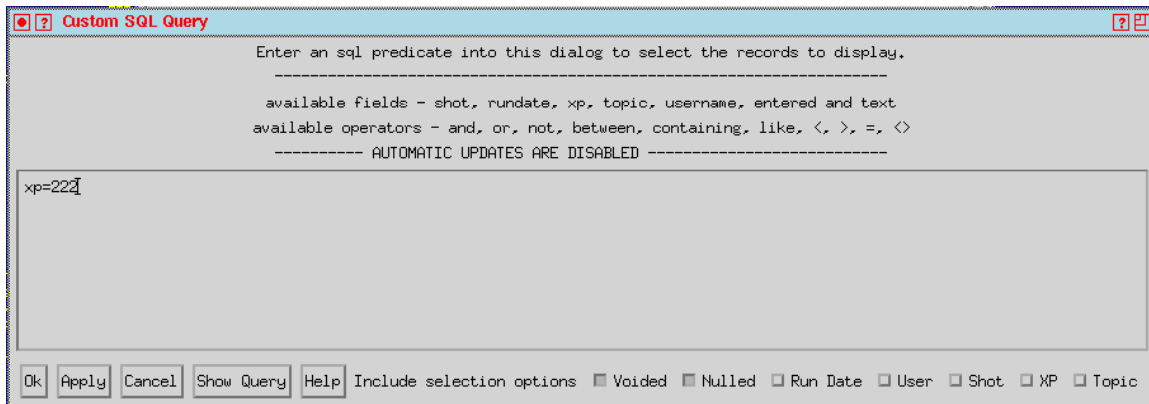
Custom SQL Query

Enter an sql predicate into this dialog to select the records to display.

----------------------------------------------------------------------

available fields - shot, rundate, xp, topic, username, entered and text

available operators - and, or, not, between, containing, like, <, >, =, <>

---------- AUTOMATIC UPDATES ARE DISABLED ---------------------------

xp=222

Ok Apply Cancel Show Query Help Include selection options Voided Nulled Run Date User Shot XP Topic